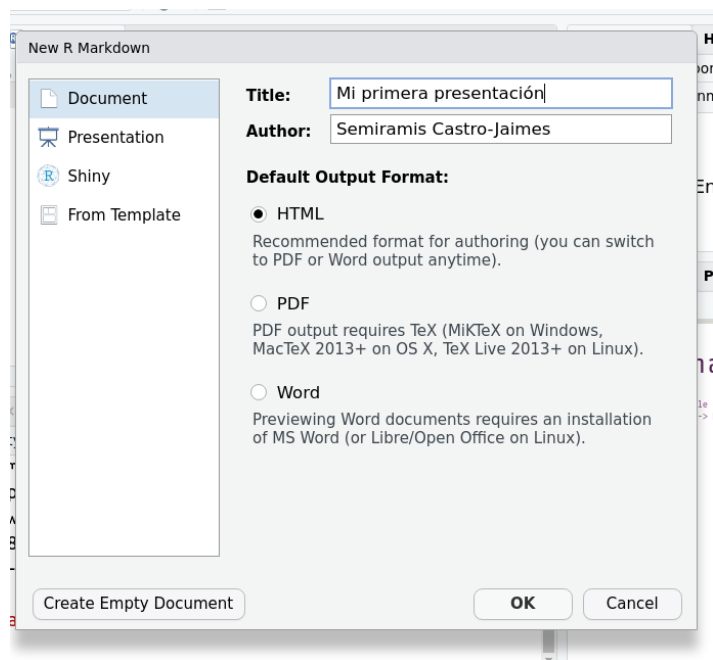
New R Markdown

Document
Presentation
Shiny
From Template

Title: Mi primera presentación
Author: Semiramis Castro-Jaimes

Default Output Format:

HTML
Recommended format for authoring (you can switch to PDF or Word output anytime).

PDF
PDF output requires TeX (MiKTeX on Windows, MacTeX 2013+ on OS X, TeX Live 2013+ on Linux).

Word
Previewing Word documents requires an installation of MS Word (or Libre/Open Office on Linux).

Create Empty Document
OK
Cancel